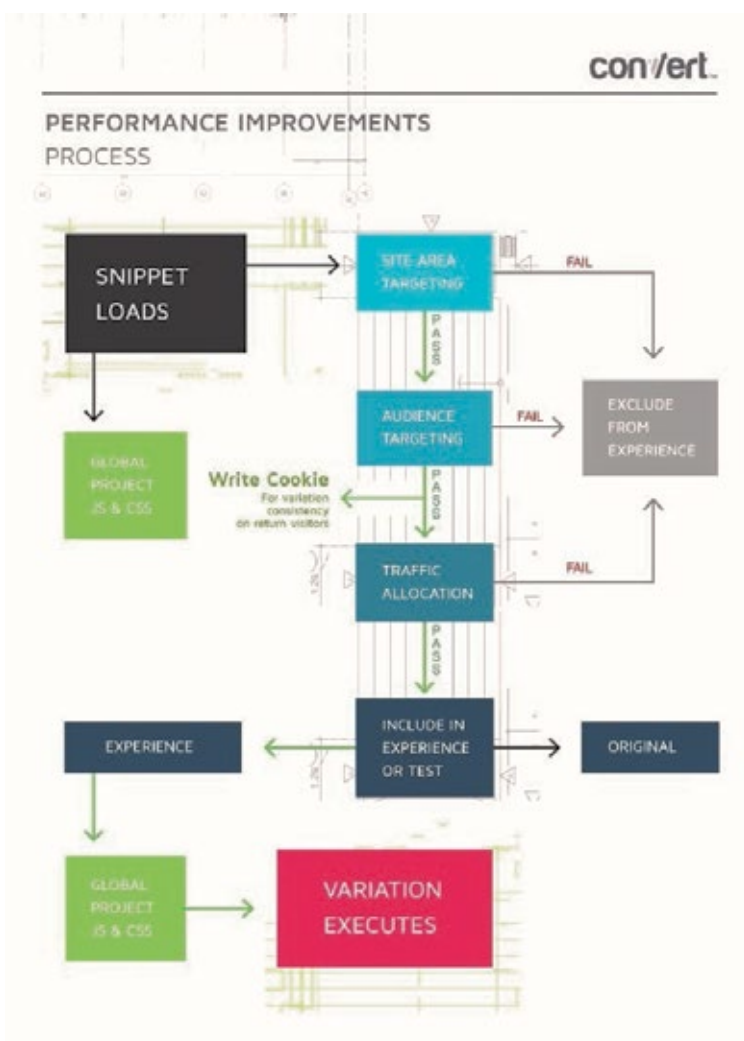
convert

PERFORMANCE IMPROVEMENTS
PROCESS

SNIPPET LOADS

SITE AREA TARGETING

FAIL

PASS

GLOBAL PROJECT JS & CSS

AUDIENCE TARGETING

FAIL

EXCLUDE FROM EXPERIENCE

Write Cookie
For variation consistency on return visitors

PASS

TRAFFIC ALLOCATION

FAIL

PASS

EXPERIENCE

INCLUDE IN EXPERIENCE OR TEST

ORIGINAL

GLOBAL PROJECT JS & CSS

VARIATION EXECUTES